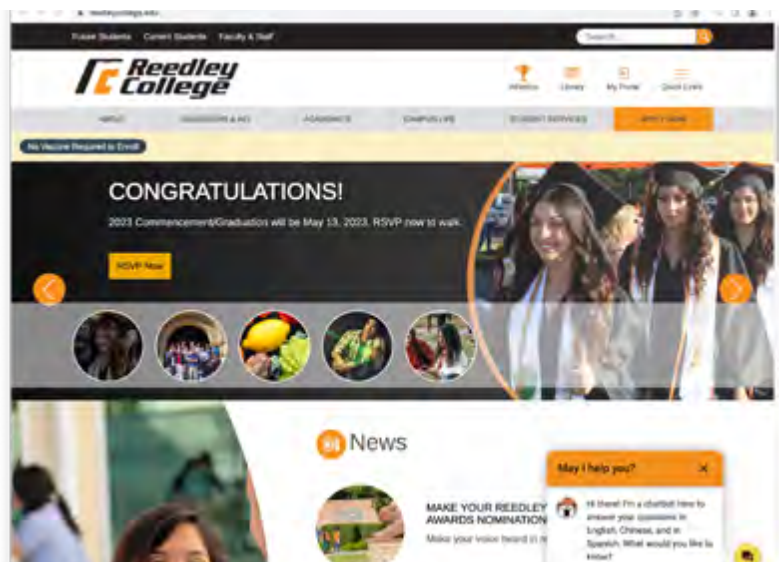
reedleycollege.edu

Future Students Current Students Faculty & Staff

Search...

Reedley College

Athletics Library My Portal Quick Links

ABOUT ADMISSIONS & AID ACADEMICS CAMPUS LIFE STUDENT SERVICES APPLY NOW

No Vaccine Required to Enroll

CONGRATULATIONS!

2023 Commencement/Graduation will be May 13, 2023. RSVP now to walk.

RSVP Now

News

MAKE YOUR REEDLEY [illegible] AWARDS NOMINATION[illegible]

Make your voice heard in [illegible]

May I help you?

Hi there! I'm a chatbot here to answer your questions in English, Chinese, and in Spanish. What would you like to know?